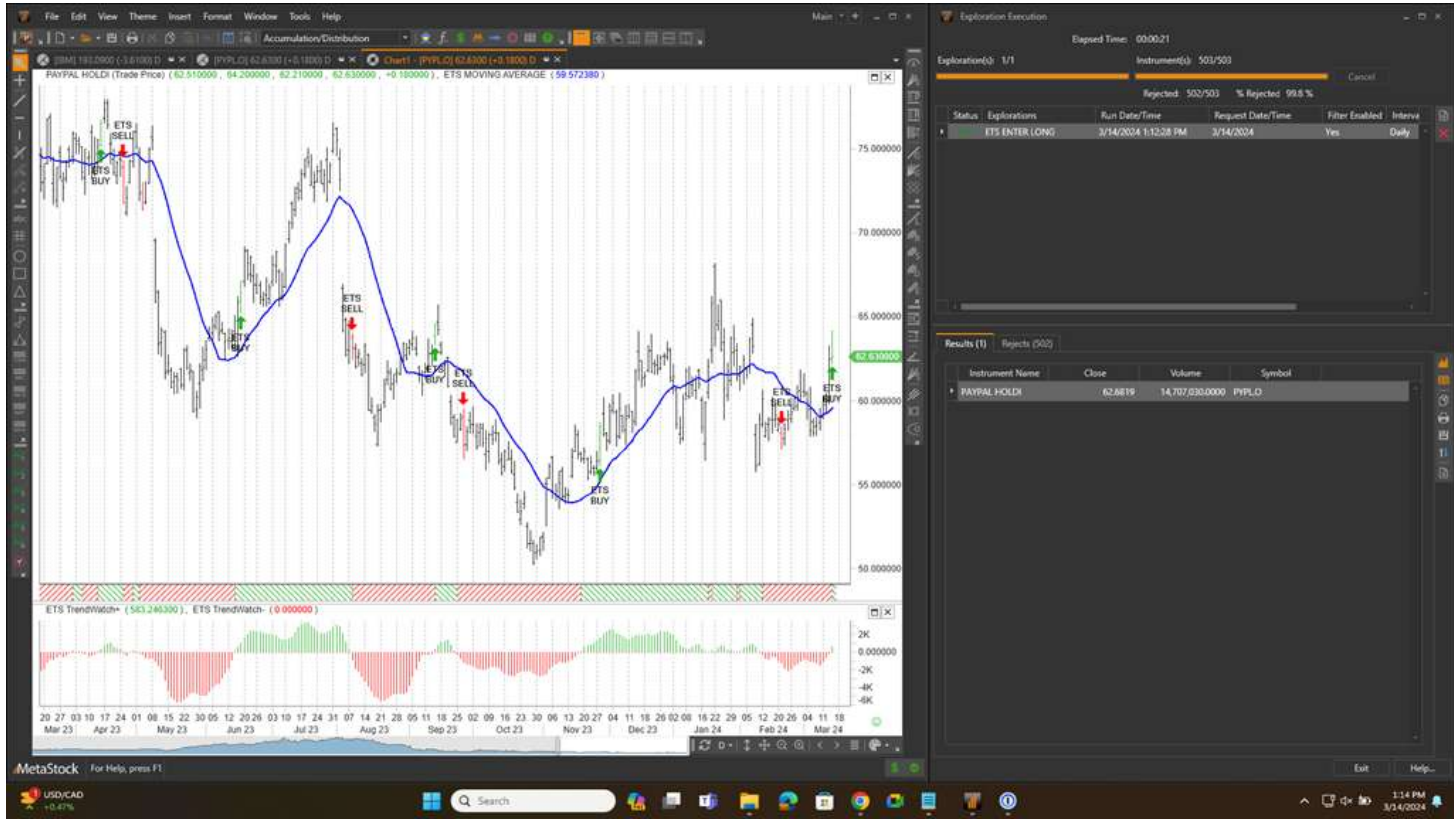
File Edit View Theme Insert Format Window Tools Help

Main

Accumulation/Distribution

[IBM] 193.0900 (-3.6100) D

[PYPLQ] 62.6300 (+0.1800) D

Chart1 - [PYPLQ] 62.6300 (+0.1800) D

PAYPAL HOLDI (Trade Price) ( 62.510000 , 64.200000 , 62.210000 , 62.630000 , +0.180000 ) , ETS MOVING AVERAGE ( 59.572380 )

ETS SELL
ETS BUY
ETS BUY
ETS SELL
ETS BUY
ETS SELL
ETS BUY
ETS SELL
ETS BUY

75.000000
70.000000
65.000000
62.630000
60.000000
55.000000
50.000000

ETS TrendWatch+ ( 583.246300 ) , ETS TrendWatch- ( 0.000000 )

2K
0.000000
-2K
-4K
-6K

20 27 03 10 17 24 01 08 15 22 30 05 12 20 26 03 10 17 24 31 07 14 21 28 05 11 18 25 02 09 16 23 30 06 13 20 27 04 11 18 26 02 08 16 22 29 05 12 20 26 04 11 18
Mar 23 Apr 23 May 23 Jun 23 Jul 23 Aug 23 Sep 23 Oct 23 Nov 23 Dec 23 Jan 24 Feb 24 Mar 24

Exploration Execution

Elapsed Time: 00:00:21

Exploration(s): 1/1
Instrument(s): 503/503

Cancel

Rejected: 502/503 % Rejected: 99.8 %

| Status | Explorations | Run Date/Time | Request Date/Time | Filter Enabled | Interva |
|---|---|---|---|---|---|
| | ETS ENTER LONG | 3/14/2024 1:12:28 PM | 3/14/2024 | Yes | Daily |

Results (1) Rejects (502)

| Instrument Name | Close | Volume | Symbol |
|---|---|---|---|
| PAYPAL HOLDI | 62.6819 | 14,707,030.0000 | PYPLQ |

MetaStock For Help, press F1

Exit Help...

USD/CAD +0.47%

Search

1:14 PM 3/14/2024